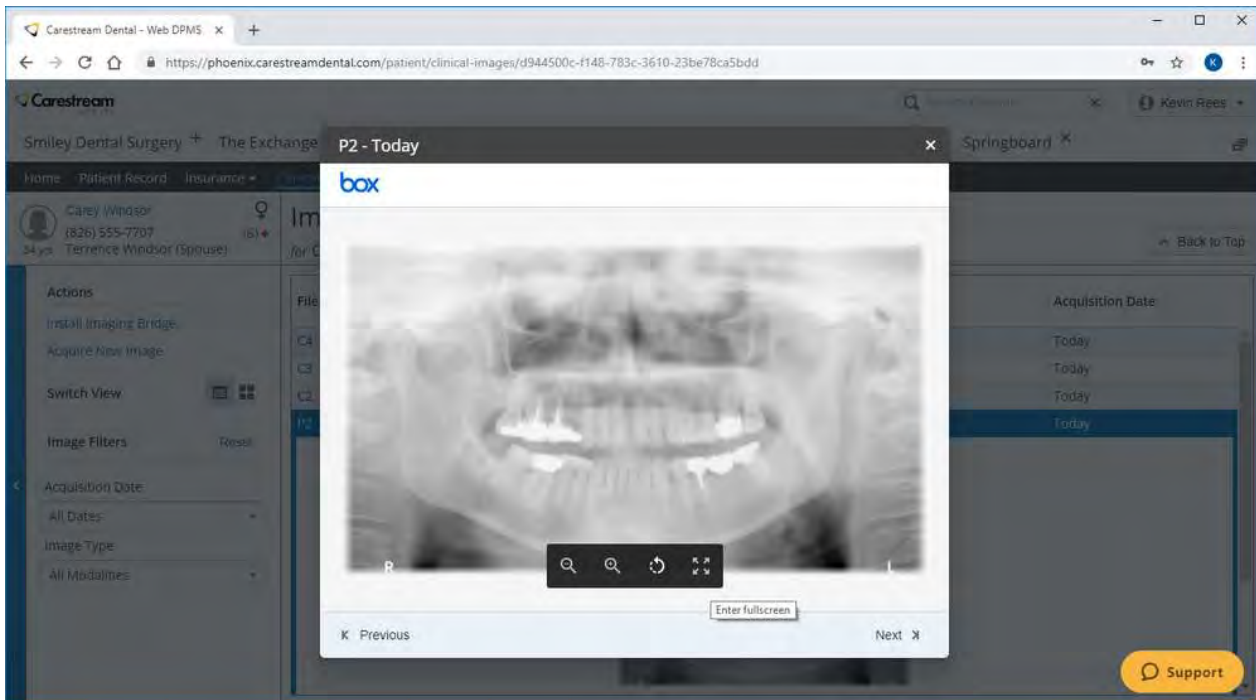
Carestream Dental - Web DPMS ×

https://phoenix.carestreamdental.com/patient/clinical-images/d944500c-f148-783c-3610-23be78ca5bdd

Carestream

Kevin Rees

Smiley Dental Surgery + The Exchange

Springboard ×

Home Patient Record Insurance

Carey Windsor
(826) 555-7707
34 yrs Terrence Windsor (Spouse)

Im
for C

Back to Top

Actions
Install Imaging Bridge
Acquire New Image

Switch View

Image Filters Reset

Acquisition Date
All Dates
Image Type
All Modalities

File
C4
C3
C2
P2

Acquisition Date
Today
Today
Today
Today

P2 - Today ×

box

R
L

Enter fullscreen

K Previous

Next

Support